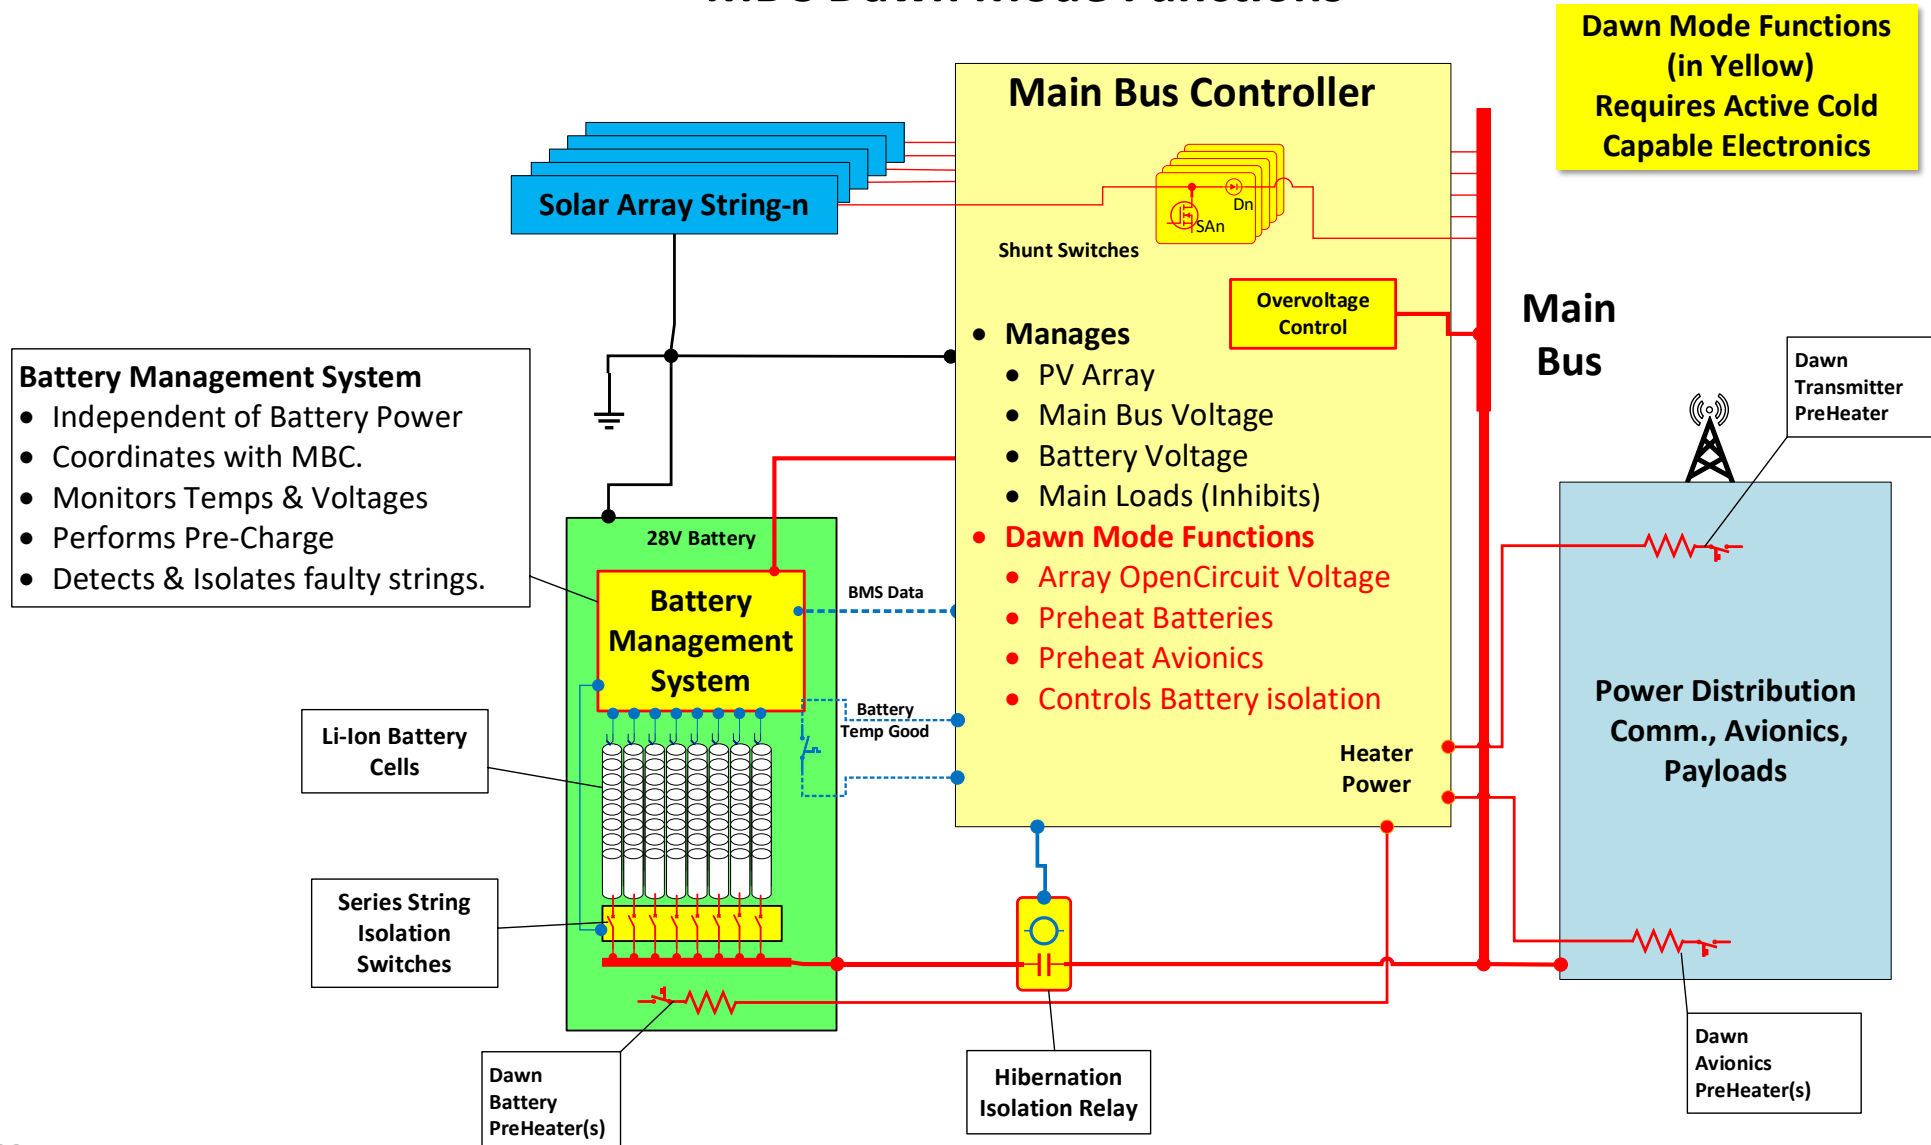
Dawn Mode Functions (in Yellow) Requires Active Cold Capable Electronics

Main Bus Controller

Solar Array String-n

Dn

SAn

Shunt Switches

Overvoltage Control

- Manages
  - PV Array
  - Main Bus Voltage
  - Battery Voltage
  - Main Loads (Inhibits)
- Dawn Mode Functions
  - Array OpenCircuit Voltage
  - Preheat Batteries
  - Preheat Avionics
  - Controls Battery isolation

Main Bus

Dawn Transmitter PreHeater

Battery Management System
- Independent of Battery Power
- Coordinates with MBC.
- Monitors Temps & Voltages
- Performs Pre-Charge
- Detects & Isolates faulty strings.

28V Battery

Battery Management System

BMS Data

Battery Temp Good

Heater Power

Power Distribution Comm., Avionics, Payloads

Li-Ion Battery Cells

Series String Isolation Switches

Dawn Battery PreHeater(s)

Hibernation Isolation Relay

Dawn Avionics PreHeater(s)